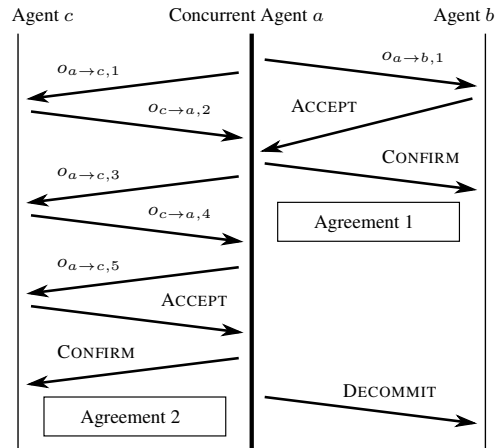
Agent $c$

Concurrent Agent $a$

Agent $b$

$o_{a \to c,1}$

$o_{c \to a,2}$

$o_{a \to c,3}$

$o_{c \to a,4}$

$o_{a \to c,5}$

ACCEPT

CONFIRM

Agreement 2

$o_{a \to b,1}$

ACCEPT

CONFIRM

Agreement 1

DECOMMIT